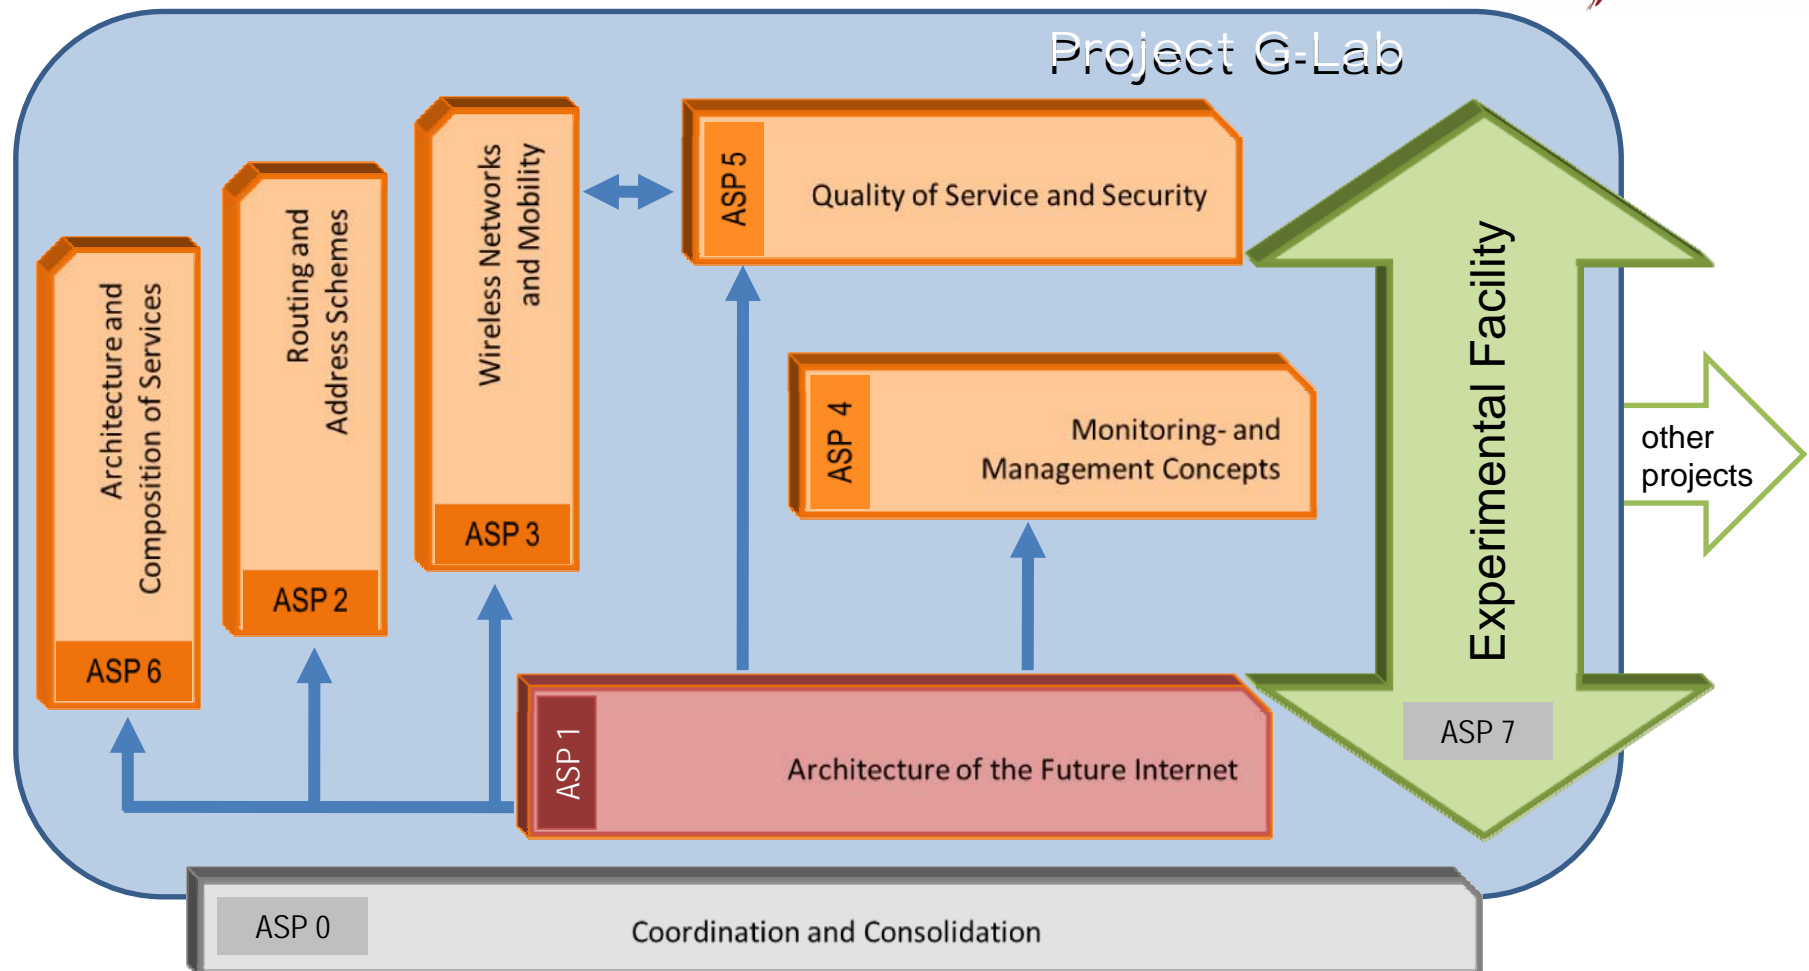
Project G-Lab

Architecture and Composition of Services
ASP 6

Routing and Address Schemes
ASP 2

Wireless Networks and Mobility
ASP 3

ASP 5
Quality of Service and Security

ASP 4
Monitoring- and Management Concepts

Experimental Facility
ASP 7

other projects

ASP 1
Architecture of the Future Internet

ASP 0
Coordination and Consolidation